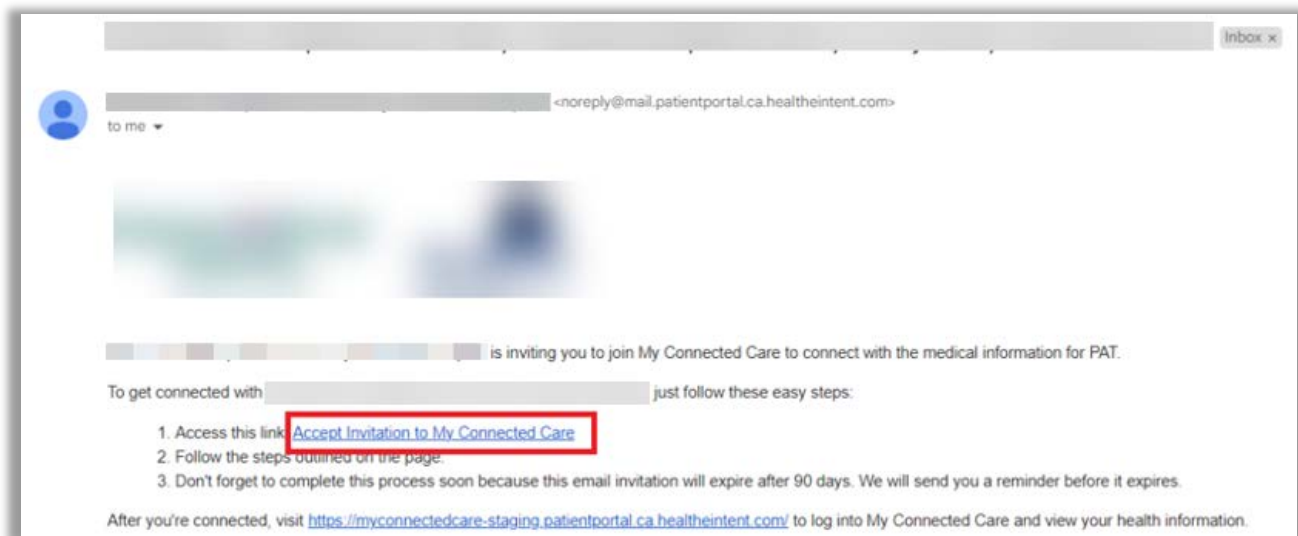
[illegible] Inbox ×

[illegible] <noreply@mail.patientportal.ca.healtheintent.com>
to me

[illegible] is inviting you to join My Connected Care to connect with the medical information for PAT.

To get connected with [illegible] just follow these easy steps:

1. Access this link: Accept Invitation to My Connected Care
2. Follow the steps outlined on the page.
3. Don't forget to complete this process soon because this email invitation will expire after 90 days. We will send you a reminder before it expires.

After you're connected, visit https://myconnectedcare-staging.patientportal.ca.healtheintent.com/ to log into My Connected Care and view your health information.